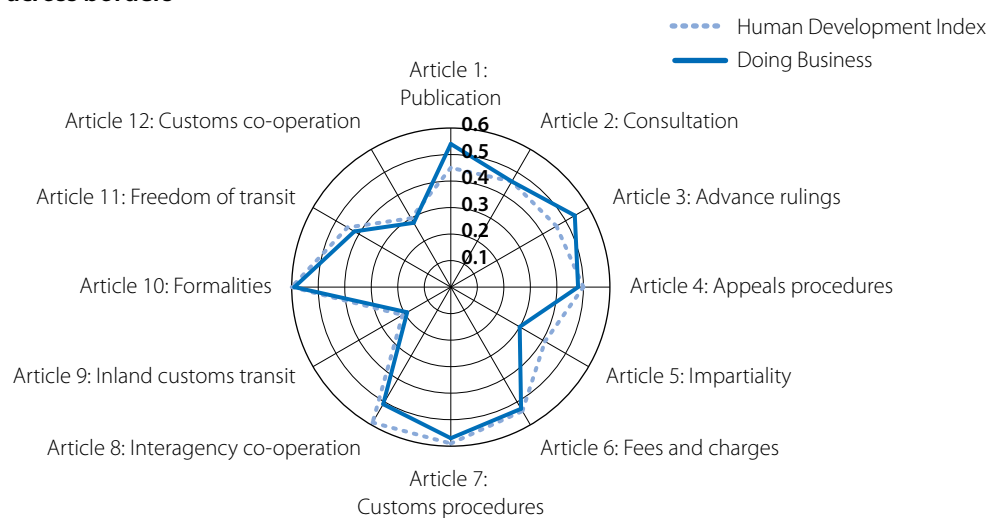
Human Development Index

Doing Business

Article 1: Publication

Article 2: Consultation

Article 3: Advance rulings

Article 4: Appeals procedures

Article 5: Impartiality

Article 6: Fees and charges

Article 7: Customs procedures

Article 8: Interagency co-operation

Article 9: Inland customs transit

Article 10: Formalities

Article 11: Freedom of transit

Article 12: Customs co-operation

0.6
0.5
0.4
0.3
0.2
0.1